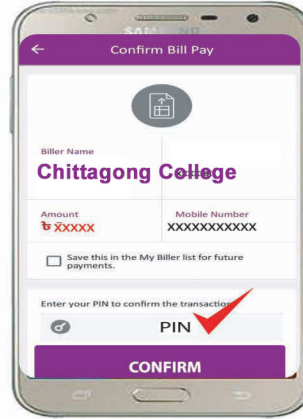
SAMSUNG

Confirm Bill Pay

Biller Name
Chittagong College

Amount
৳ XXXXX

Mobile Number
XXXXXXXXXXX

Save this in the My Biller list for future payments.

Enter your PIN to confirm the transaction
PIN

CONFIRM